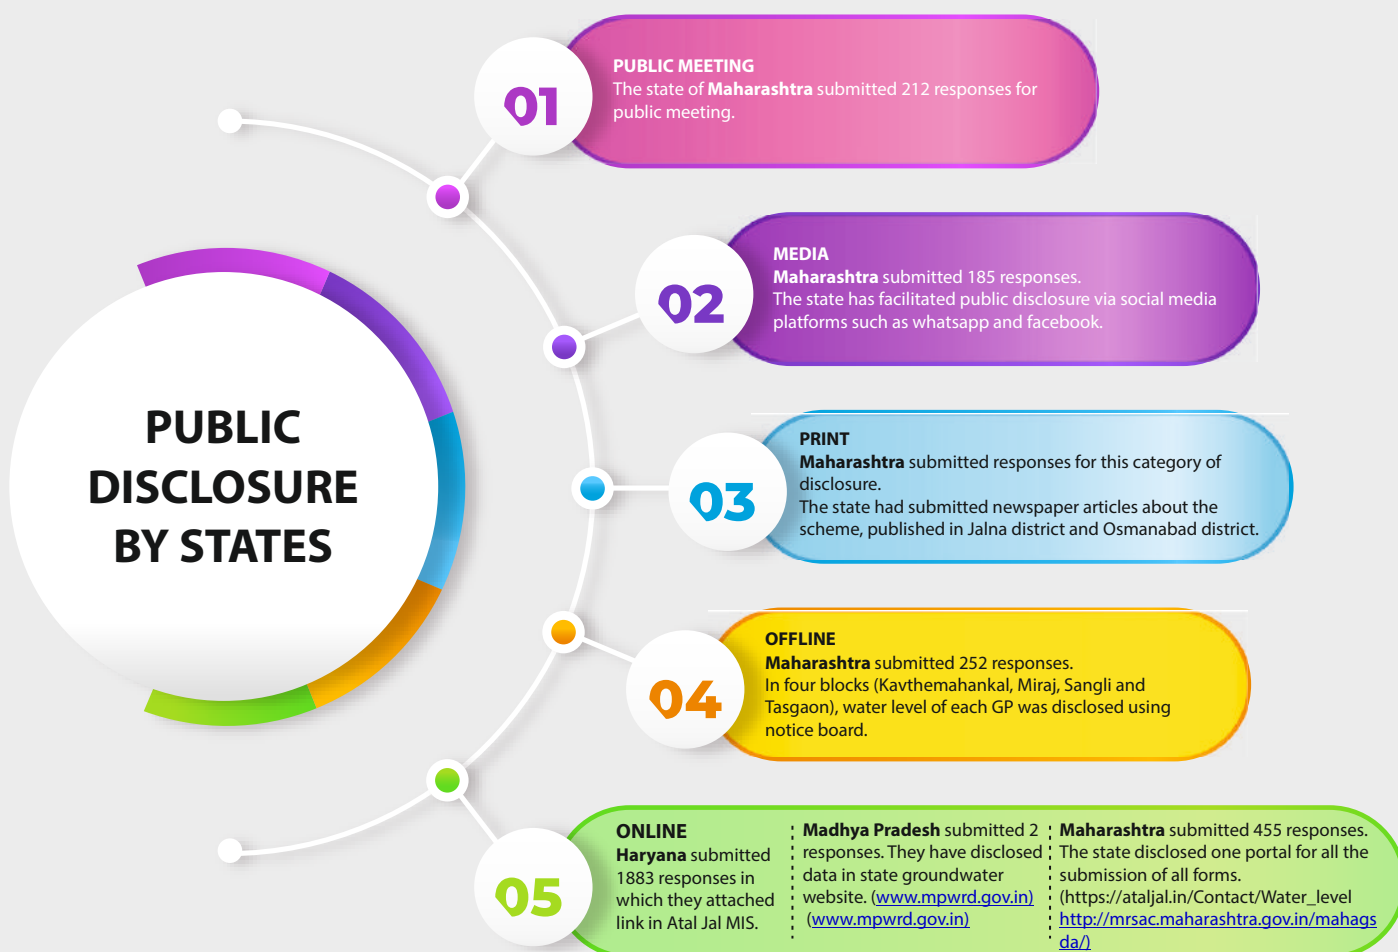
PUBLIC DISCLOSURE BY STATES

01

PUBLIC MEETING
The state of Maharashtra submitted 212 responses for public meeting.

02

MEDIA
Maharashtra submitted 185 responses.
The state has facilitated public disclosure via social media platforms such as whatsapp and facebook.

03

PRINT
Maharashtra submitted responses for this category of disclosure.
The state had submitted newspaper articles about the scheme, published in Jalna district and Osmanabad district.

04

OFFLINE
Maharashtra submitted 252 responses.
In four blocks (Kavthemahankal, Miraj, Sangli and Tasgaon), water level of each GP was disclosed using notice board.

05

ONLINE
Haryana submitted 1883 responses in which they attached link in Atal Jal MIS.

Madhya Pradesh submitted 2 responses. They have disclosed data in state groundwater website. (www.mpwrd.gov.in) (www.mpwrd.gov.in)

Maharashtra submitted 455 responses. The state disclosed one portal for all the submission of all forms. (https://ataljal.in/Contact/Water_level http://mrsac.maharashtra.gov.in/mahagsda/)